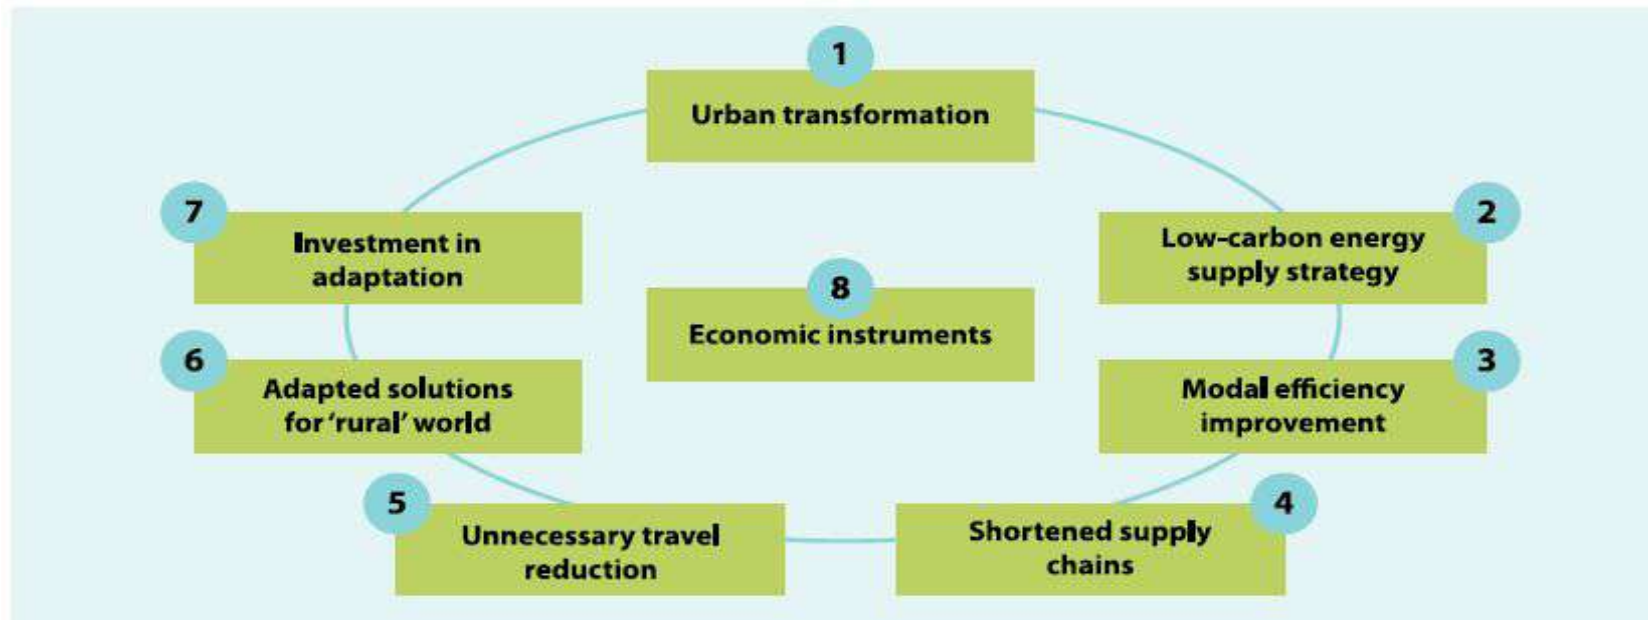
1
Urban transformation

2
Low-carbon energy supply strategy

3
Modal efficiency improvement

4
Shortened supply chains

5
Unnecessary travel reduction

6
Adapted solutions for 'rural' world

7
Investment in adaptation

8
Economic instruments